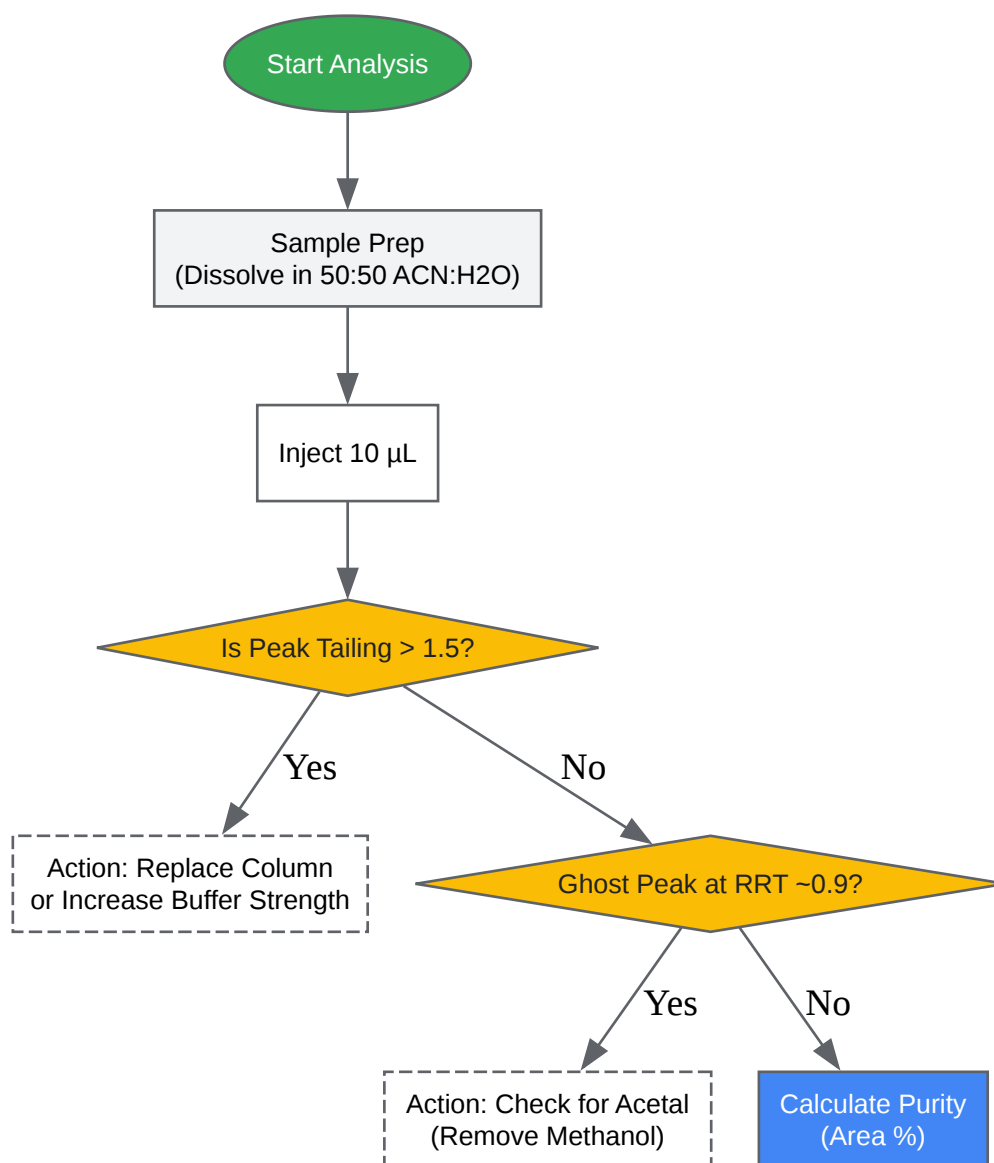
Start Analysis

Sample Prep
(Dissolve in 50:50 ACN:H2O)

Inject 10 µL

Is Peak Tailing > 1.5?

Yes

No

Action: Replace Column or Increase Buffer Strength

Ghost Peak at RRT ~0.9?

Yes

No

Action: Check for Acetal (Remove Methanol)

Calculate Purity (Area %)